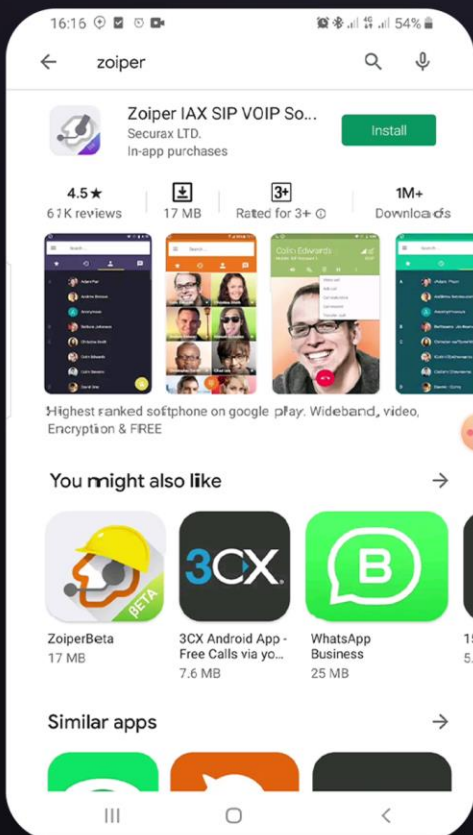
16:16

54%

← zoiper

Zoiper IAX SIP VOIP So...
Securax LTD.
In-app purchases

Install

4.5★
61K reviews

17 MB

3+
Rated for 3+ ⓘ

1M+
Downloads

Colin Edwards

Highest ranked softphone on google play. Wideband, video, Encryption & FREE

You might also like →

BETA

3CX

ZoiperBeta
17 MB

3CX Android App - Free Calls via yo...
7.6 MB

WhatsApp Business
25 MB

Similar apps →